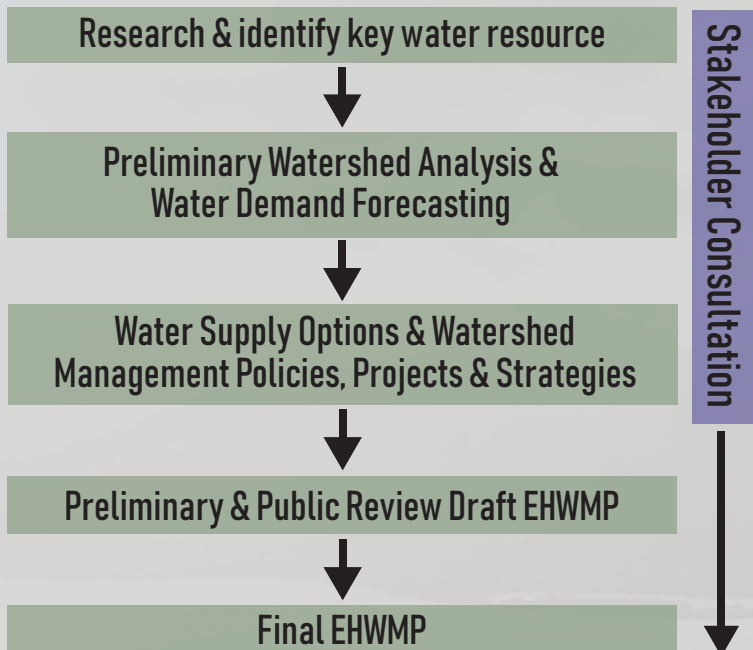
Research & identify key water resource

Preliminary Watershed Analysis & Water Demand Forecasting

Water Supply Options & Watershed Management Policies, Projects & Strategies

Preliminary & Public Review Draft EHWMP

Final EHWMP

Stakeholder Consultation